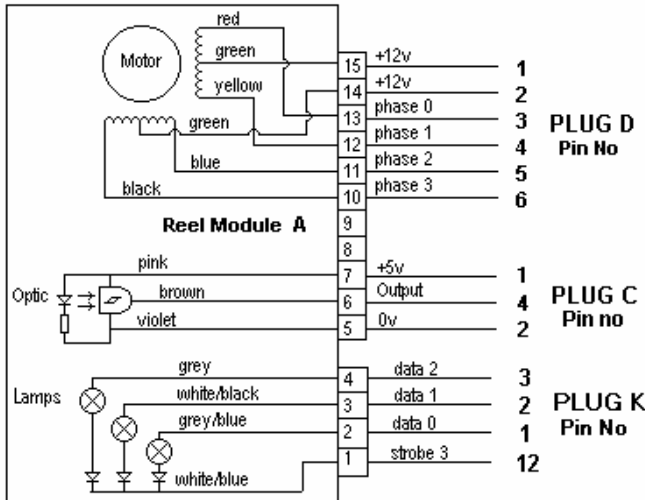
red
Motor
green
yellow
green
blue
black
15
14
13
12
11
10
9
8
7
6
5
+12v
+12v
phase 0
phase 1
phase 2
phase 3
1
2
3
4
5
6
PLUG D
Pin No
Reel Module A
pink
Optic
brown
violet
+5v
Output
0v
1
4
2
PLUG C
Pin no
grey
Lamps
white/black
grey/blue
white/blue
4
3
2
1
data 2
data 1
data 0
strobe 3
3
2
1
12
PLUG K
Pin No